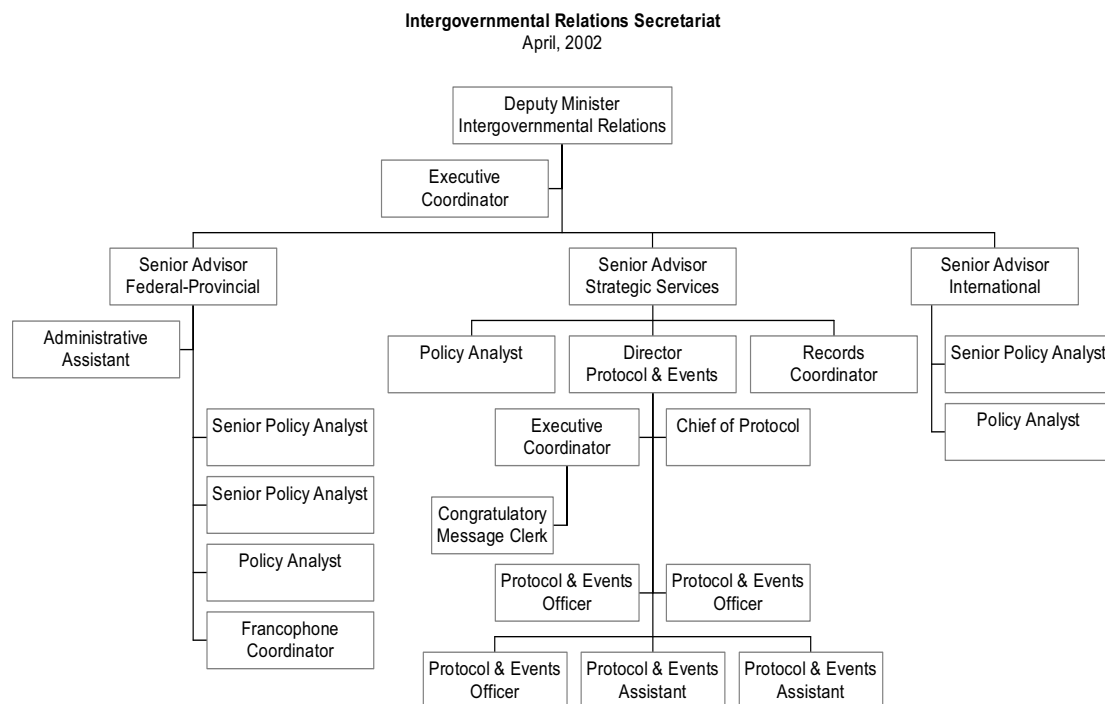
**Intergovernmental Relations Secretariat**
April, 2002

Deputy Minister
Intergovernmental Relations

Executive Coordinator

Senior Advisor
Federal-Provincial

Administrative Assistant

Senior Policy Analyst

Senior Policy Analyst

Policy Analyst

Francophone Coordinator

Senior Advisor
Strategic Services

Policy Analyst

Director
Protocol & Events

Records Coordinator

Executive Coordinator

Chief of Protocol

Congratulatory Message Clerk

Protocol & Events Officer

Protocol & Events Officer

Protocol & Events Officer

Protocol & Events Assistant

Protocol & Events Assistant

Senior Advisor
International

Senior Policy Analyst

Policy Analyst